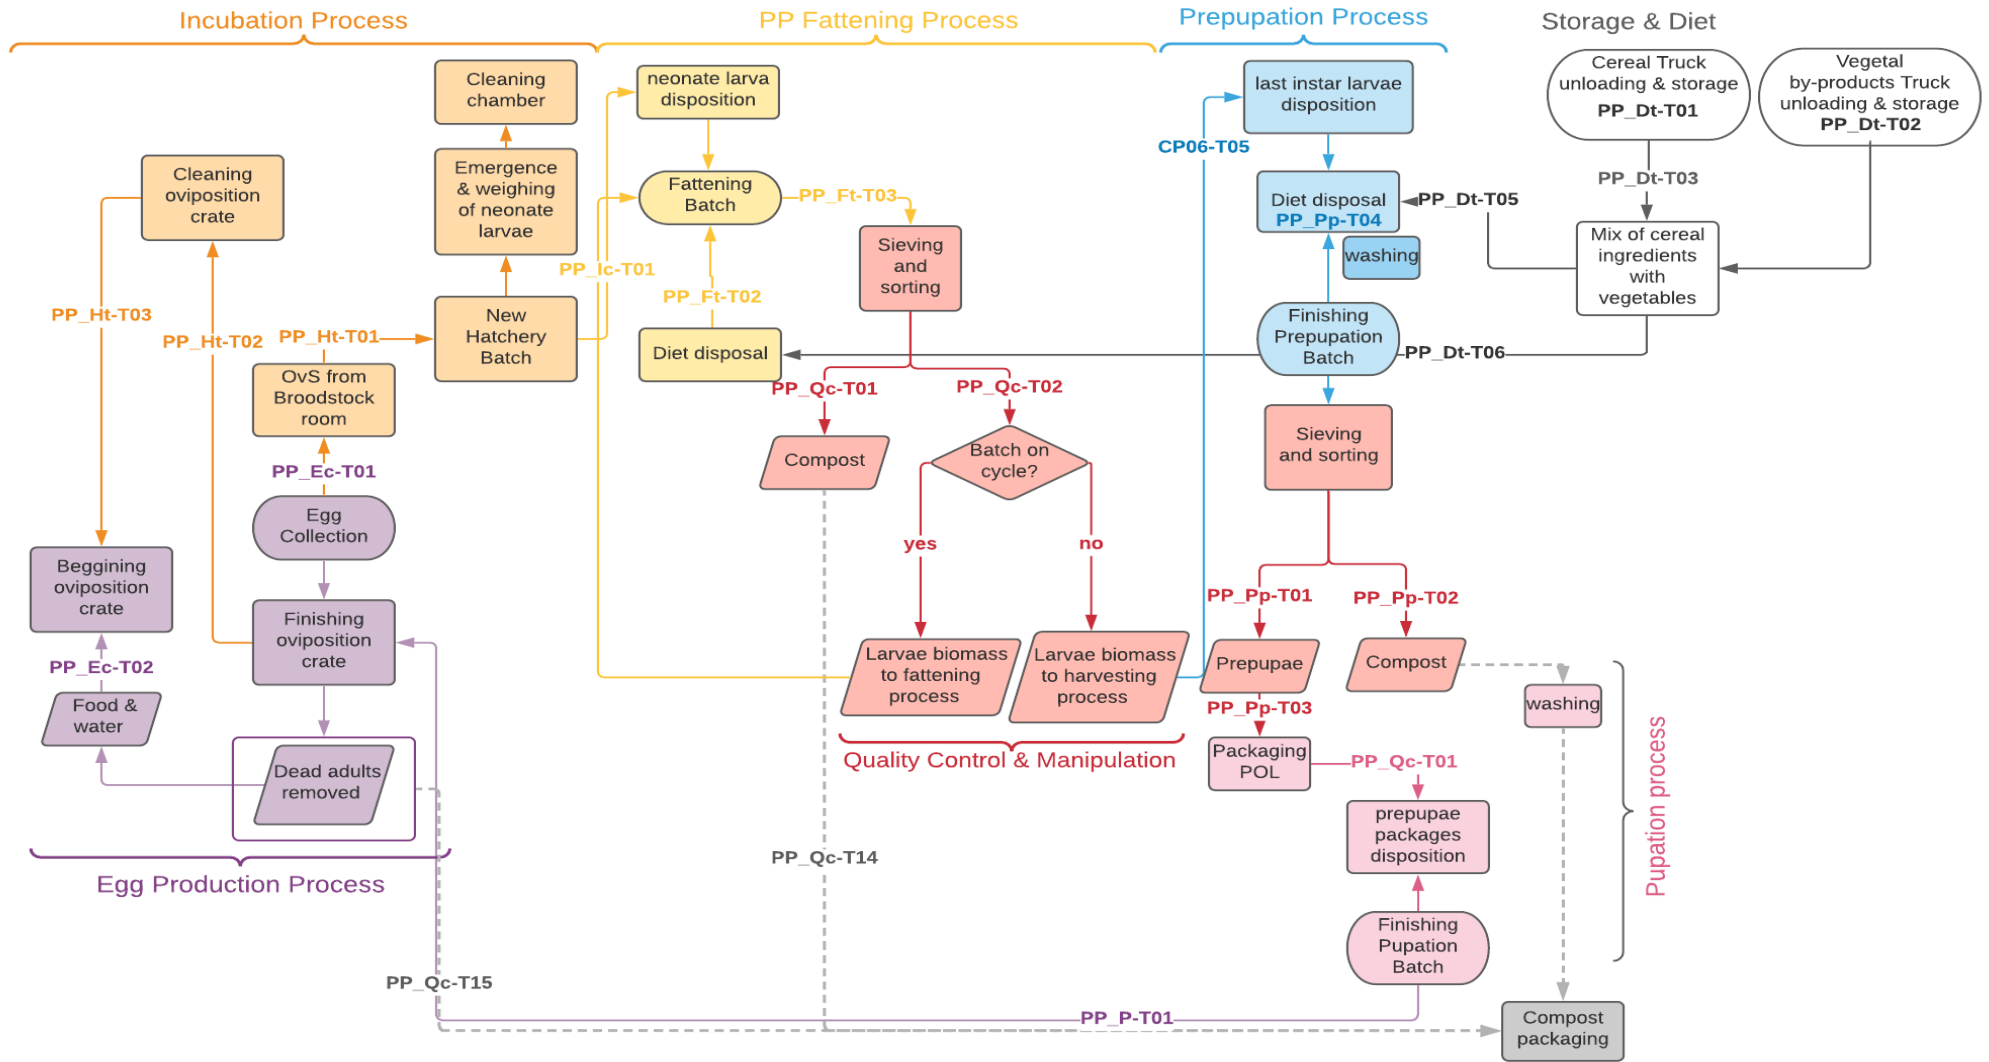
Incubation Process

PP Fattening Process

Prepupation Process

Storage & Diet

Cleaning chamber

neonate larva disposition

last instar larvae disposition

Cereal Truck unloading & storage PP_Dt-T01

Vegetal by-products Truck unloading & storage PP_Dt-T02

Cleaning oviposition crate

Emergence & weighing of neonate larvae

Fattening Batch

PP_Ft-T03

CP06-T05

Diet disposal PP_Pp-T04

PP_Dt-T05

PP_Dt-T03

washing

Mix of cereal ingredients with vegetables

Sieving and sorting

PP_Ic-T01

PP_Ft-T02

PP_Ht-T03

PP_Ht-T02

PP_Ht-T01

New Hatchery Batch

Diet disposal

Finishing Prepupation Batch

PP_Dt-T06

OvS from Broodstock room

PP_Qc-T01

PP_Qc-T02

PP_Ec-T01

Compost

Batch on cycle?

Sieving and sorting

Egg Collection

yes

no

Beggining oviposition crate

Finishing oviposition crate

PP_Pp-T01

PP_Pp-T02

Larvae biomass to fattening process

Larvae biomass to harvesting process

Prepupae

Compost

PP_Ec-T02

washing

Food & water

PP_Pp-T03

Dead adults removed

Quality Control & Manipulation

Packaging POL

PP_Qc-T01

prepupae packages disposition

Pupation process

Egg Production Process

PP_Qc-T14

Finishing Pupation Batch

PP_Qc-T15

PP_P-T01

Compost packaging